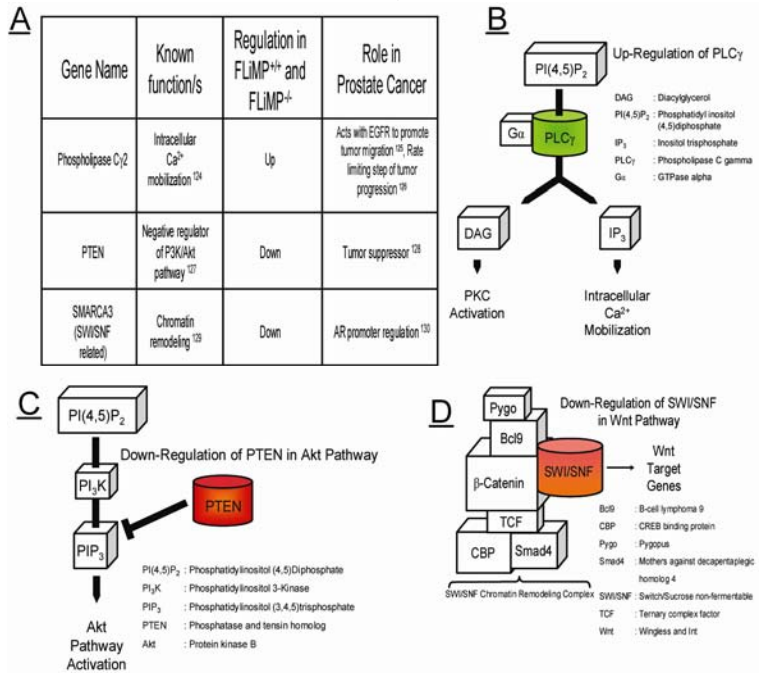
A

| Gene Name | Known function/s | Regulation in FLiMP$^{+/+}$ and FLiMP$^{-/-}$ | Role in Prostate Cancer |
|---|---|---|---|
| Phospholipase Cγ2 | Intracellular $Ca^{2+}$ mobilization 124 | Up | Acts with EGFR to promote tumor migration 125, Rate limiting step of tumor progression 126 |
| PTEN | Negative regulator of P3K/Akt pathway 127 | Down | Tumor suppressor 128 |
| SMARCA3 (SWI/SNF related) | Chromatin remodeling 129 | Down | AR promoter regulation 130 |

B

Up-Regulation of PLCγ

$PI(4,5)P_2$

Gα

PLCγ

DAG : Diacylglycerol
$PI(4,5)P_2$ : Phosphatidyl inositol (4,5)diphosphate
$IP_3$ : Inositol trisphosphate
PLCγ : Phospholipase C gamma
Gα : GTPase alpha

DAG

$IP_3$

PKC Activation

Intracellular $Ca^{2+}$ Mobilization

C

$PI(4,5)P_2$

Down-Regulation of PTEN in Akt Pathway

$PI_3K$

PTEN

$PIP_3$

$PI(4,5)P_2$ : Phosphatidylinositol (4,5)Diphosphate
$PI_3K$ : Phosphatidylinositol 3-Kinase
$PIP_3$ : Phosphatidylinositol (3,4,5)trisphosphate
PTEN : Phosphatase and tensin homolog
Akt : Protein kinase B

Akt Pathway Activation

D

Pygo

Down-Regulation of SWI/SNF in Wnt Pathway

Bcl9

β-Catenin

SWI/SNF

Wnt Target Genes

TCF

CBP

Smad4

SWI/SNF Chromatin Remodeling Complex

Bcl9 : B-cell lymphoma 9
CBP : CREB binding protein
Pygo : Pygopus
Smad4 : Mothers against decapentaplegic homolog 4
SWI/SNF : Switch/Sucrose non-fermentable
TCF : Ternary complex factor
Wnt : Wingless and Int